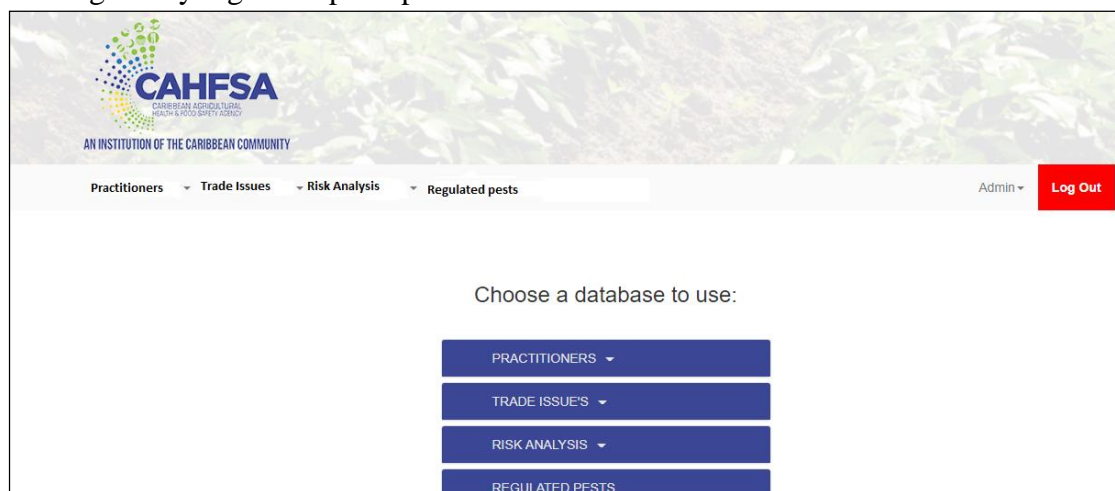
CAHFSA
CARIBBEAN AGRICULTURAL HEALTH & FOOD SAFETY AGENCY
AN INSTITUTION OF THE CARIBBEAN COMMUNITY

Practitioners Trade Issues Risk Analysis Regulated pests

Admin Log Out

Choose a database to use:

PRACTITIONERS

TRADE ISSUE'S

RISK ANALYSIS

REGULATED PESTS